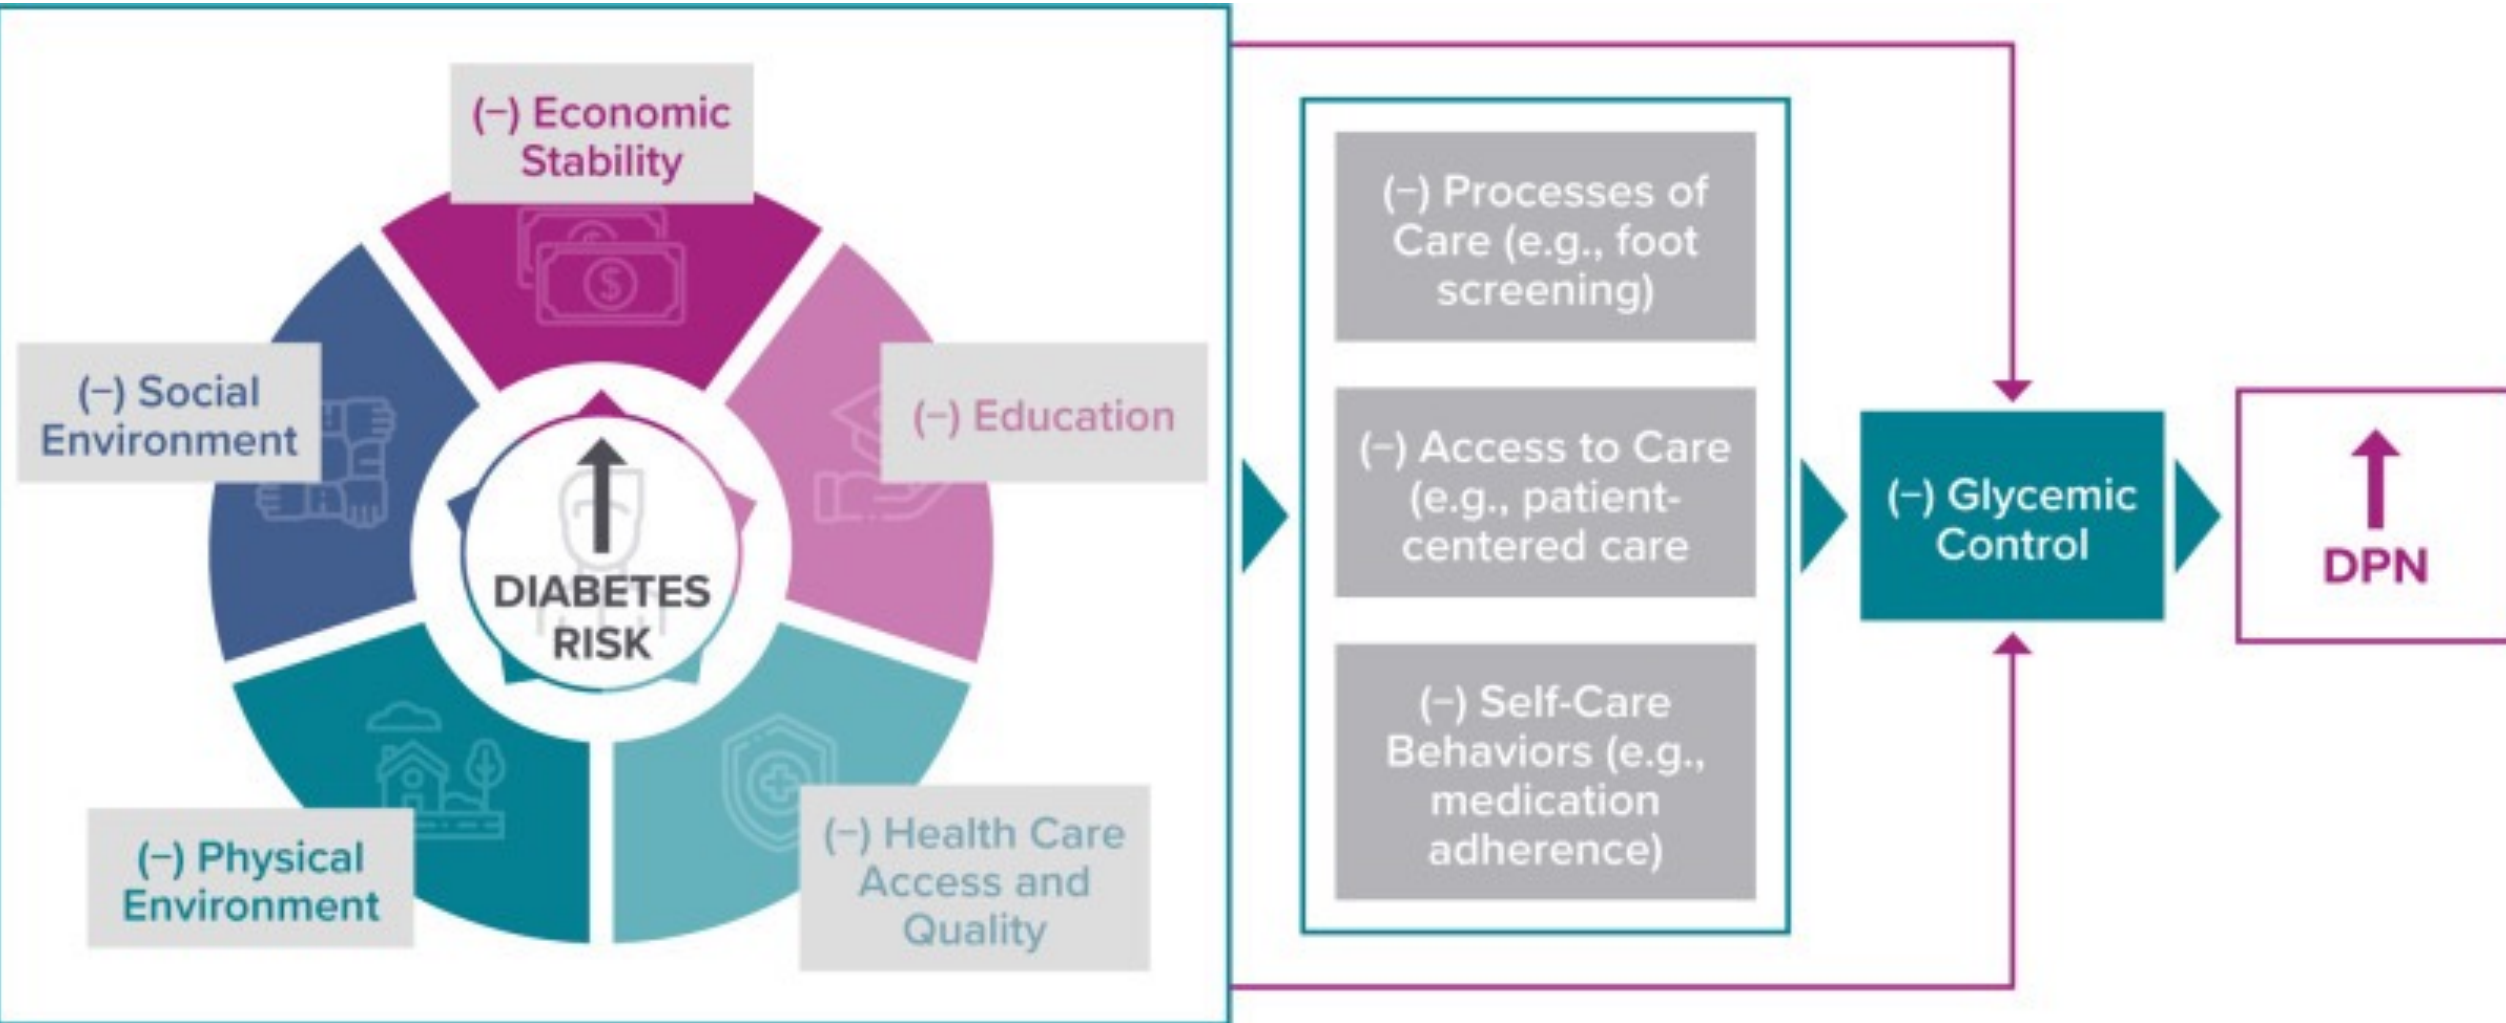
(−) Economic Stability

(−) Social Environment

(−) Education

DIABETES RISK

(−) Physical Environment

(−) Health Care Access and Quality

(−) Processes of Care (e.g., foot screening)

(−) Access to Care (e.g., patient-centered care

(−) Self-Care Behaviors (e.g., medication adherence)

(−) Glycemic Control

DPN